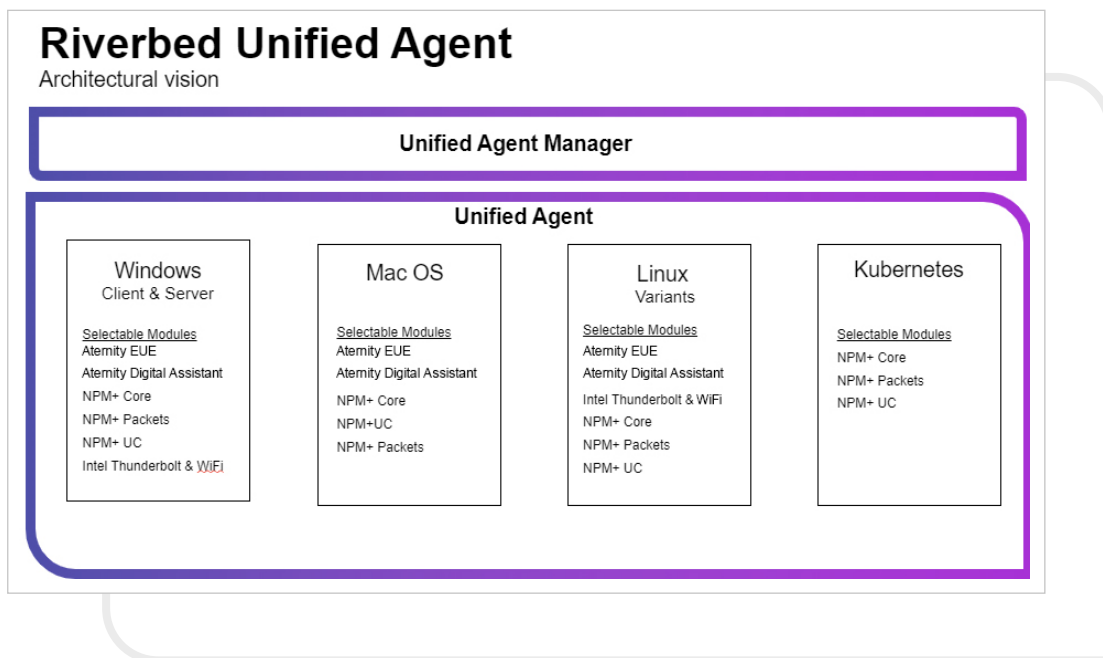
Riverbed Unified Agent
Architectural vision

Unified Agent Manager

Unified Agent

Windows
Client & Server

Selectable Modules
Atemity EUE
Atemity Digital Assistant
NPM+ Core
NPM+ Packets
NPM+ UC
Intel Thunderbolt & WiFi

Mac OS

Selectable Modules
Atemity EUE
Atemity Digital Assistant
NPM+ Core
NPM+UC
NPM+ Packets

Linux
Variants

Selectable Modules
Atemity EUE
Atemity Digital Assistant
Intel Thunderbolt & WiFi
NPM+ Core
NPM+ Packets
NPM+ UC

Kubernetes

Selectable Modules
NPM+ Core
NPM+ Packets
NPM+ UC